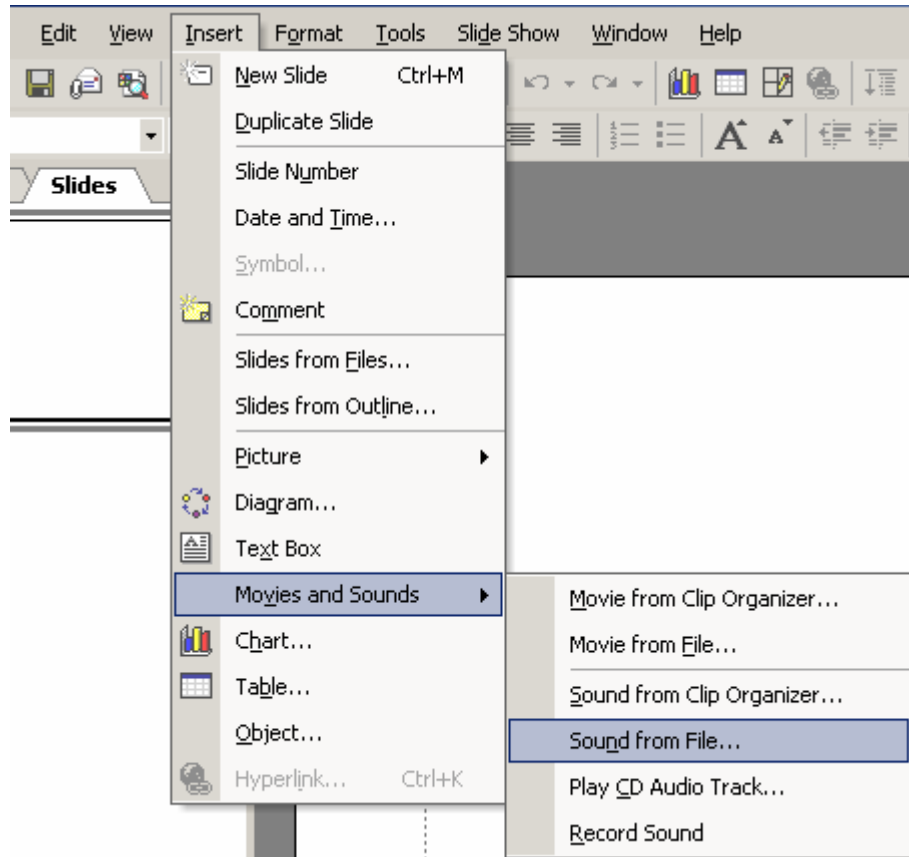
Edit View Insert Format Tools Slide Show Window Help

Slides

New Slide Ctrl+M
Duplicate Slide
Slide Number
Date and Time...
Symbol...
Comment
Slides from Files...
Slides from Outline...
Picture
Diagram...
Text Box
Movies and Sounds
Chart...
Table...
Object...
Hyperlink... Ctrl+K

Movie from Clip Organizer...
Movie from File...
Sound from Clip Organizer...
Sound from File...
Play CD Audio Track...
Record Sound